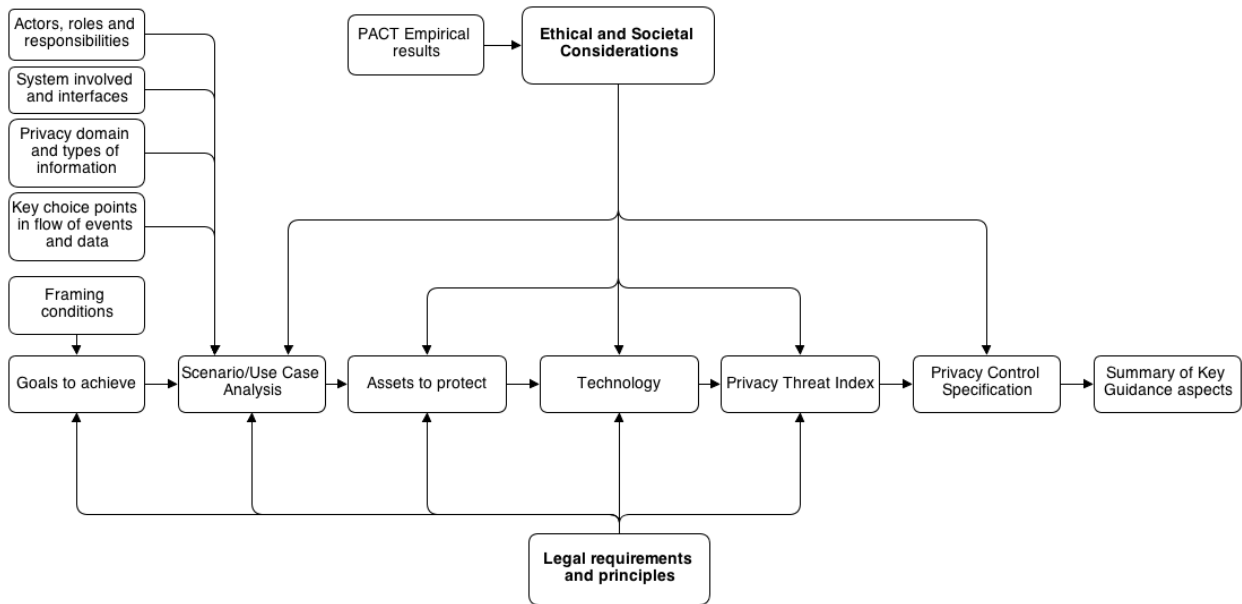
Actors, roles and responsibilities

System involved and interfaces

Privacy domain and types of information

Key choice points in flow of events and data

Framing conditions

PACT Empirical results

Ethical and Societal Considerations

Goals to achieve

Scenario/Use Case Analysis

Assets to protect

Technology

Privacy Threat Index

Privacy Control Specification

Summary of Key Guidance aspects

Legal requirements and principles